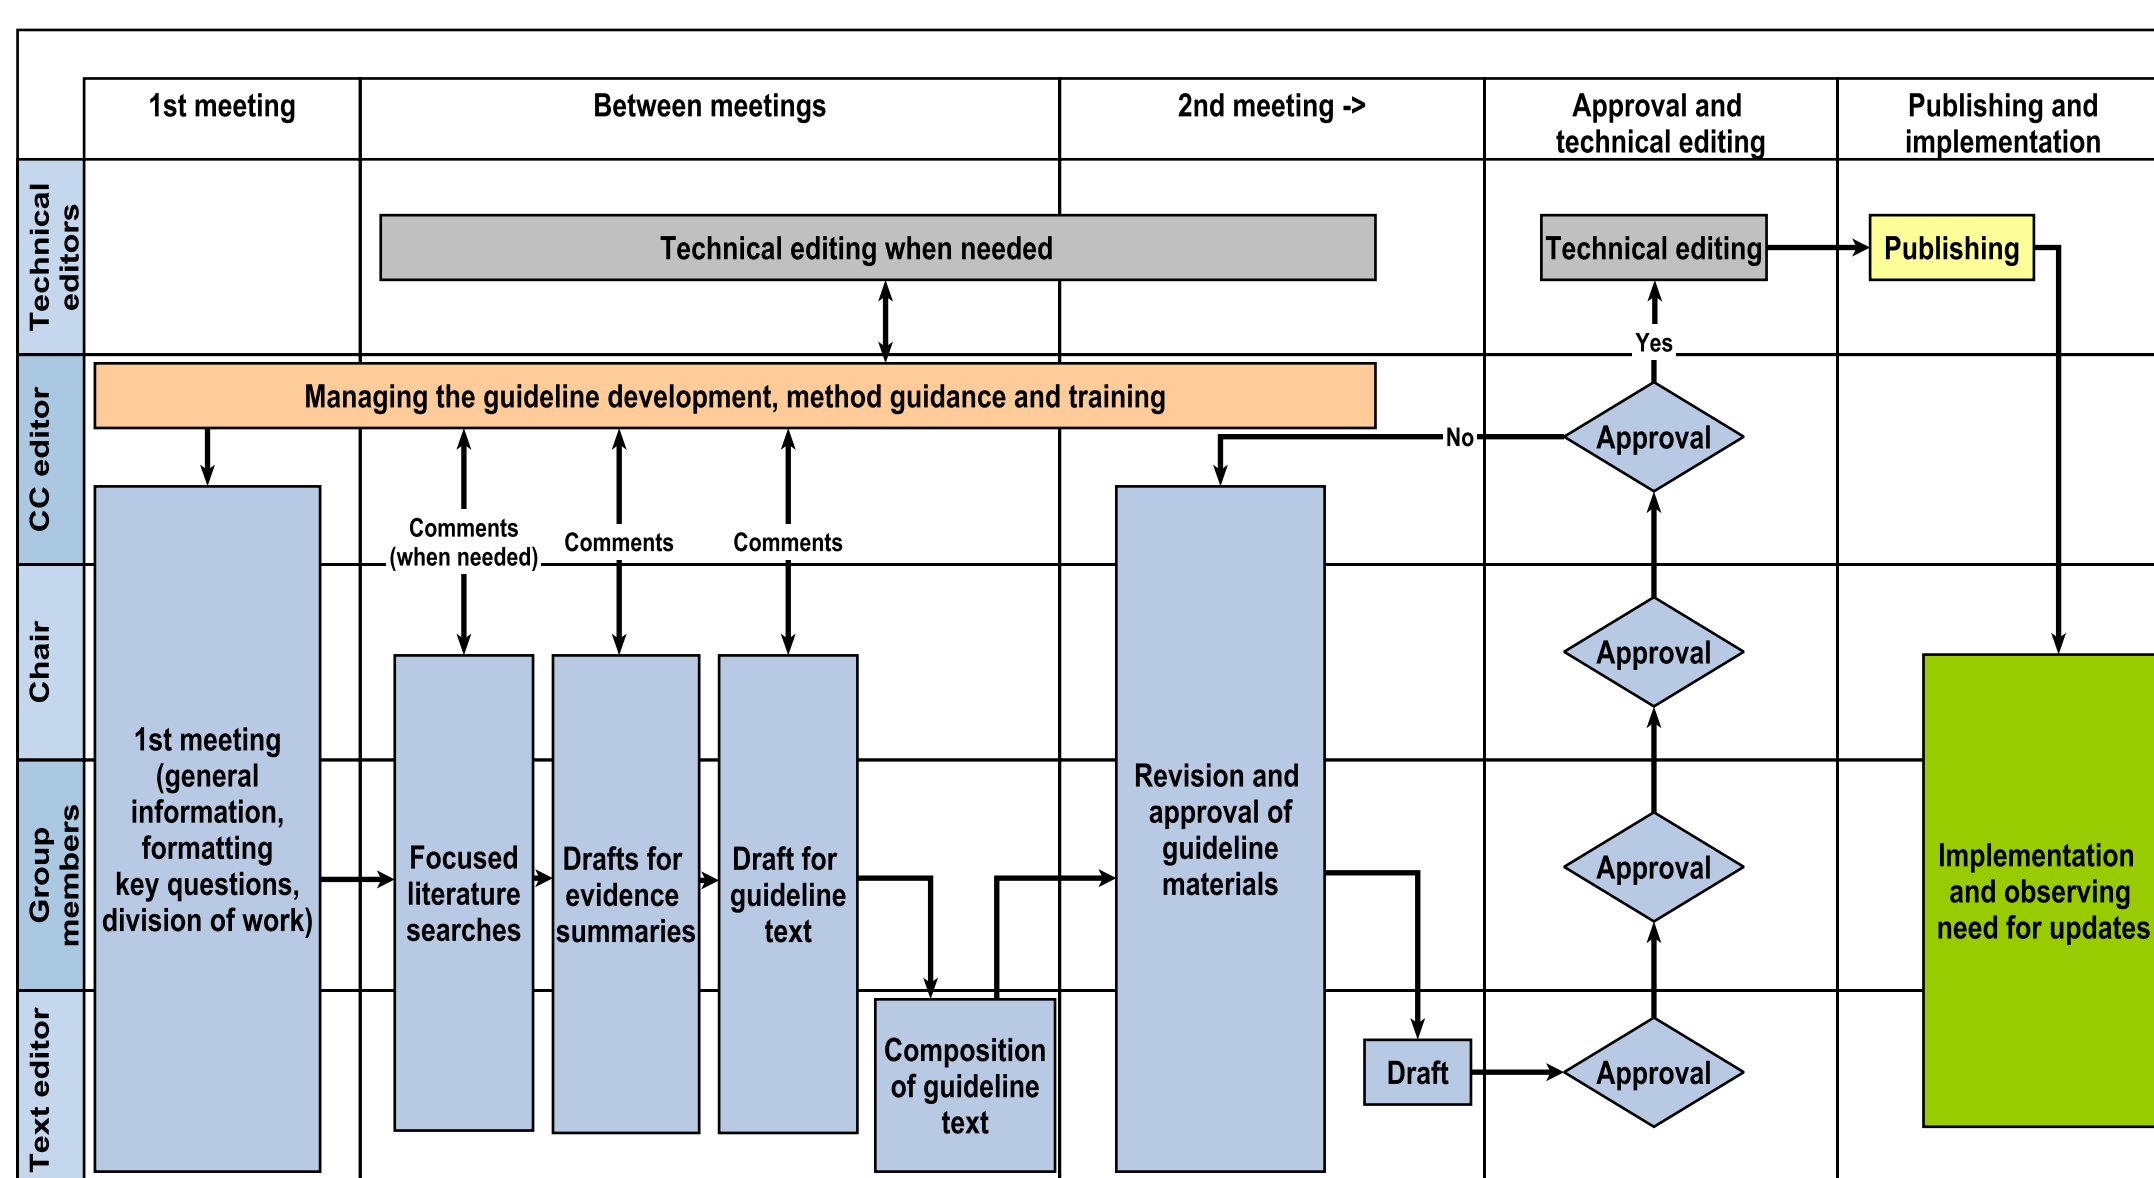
1st meeting

Between meetings

2nd meeting ->

Approval and technical editing

Publishing and implementation

Technical editors

CC editor

Chair

Group members

Text editor

Technical editing when needed

Technical editing

Publishing

Yes

Managing the guideline development, method guidance and training

No

Approval

Comments (when needed)

Comments

Comments

1st meeting (general information, formatting key questions, division of work)

Focused literature searches

Drafts for evidence summaries

Draft for guideline text

Revision and approval of guideline materials

Approval

Approval

Implementation and observing need for updates

Composition of guideline text

Draft

Approval